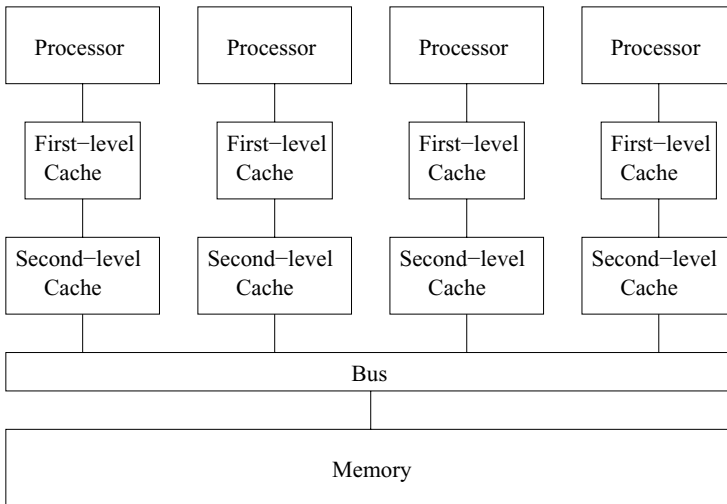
Processor
Processor
Processor
Processor

First−level Cache
First−level Cache
First−level Cache
First−level Cache

Second−level Cache
Second−level Cache
Second−level Cache
Second−level Cache

Bus

Memory